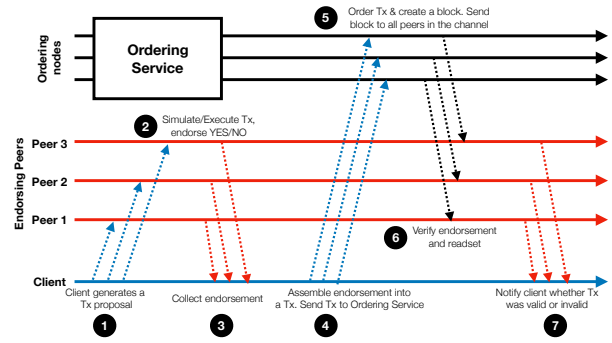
Ordering nodes

Ordering Service

5 Order Tx & create a block. Send block to all peers in the channel

2 Simulate/Execute Tx, endorse YES/NO

Endorsing Peers

Peer 3

Peer 2

Peer 1

6 Verify endorsement and readset

Client

Client generates a Tx proposal

Collect endorsement

Assemble endorsement into a Tx. Send Tx to Ordering Service

Notify client whether Tx was valid or invalid

1

3

4

7